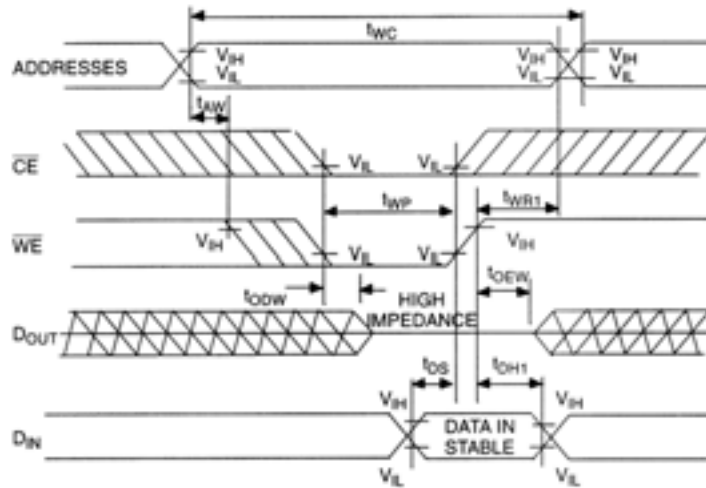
$t_{WC}$

ADDRESSES

$V_{IH}$
$V_{IL}$

$V_{IH}$
$V_{IL}$

$V_{IH}$
$V_{IL}$

$t_{AW}$

$\overline{CE}$

$V_{IL}$

$V_{IL}$

$t_{WP}$

$t_{WR1}$

$\overline{WE}$

$V_{IH}$

$V_{IL}$

$V_{IL}$

$V_{IH}$

$t_{ODW}$

HIGH IMPEDANCE

$t_{OEW}$

$D_{OUT}$

$t_{DS}$

$t_{DH1}$

$V_{IH}$

$V_{IH}$

$D_{IN}$

DATA IN STABLE

$V_{IL}$

$V_{IL}$